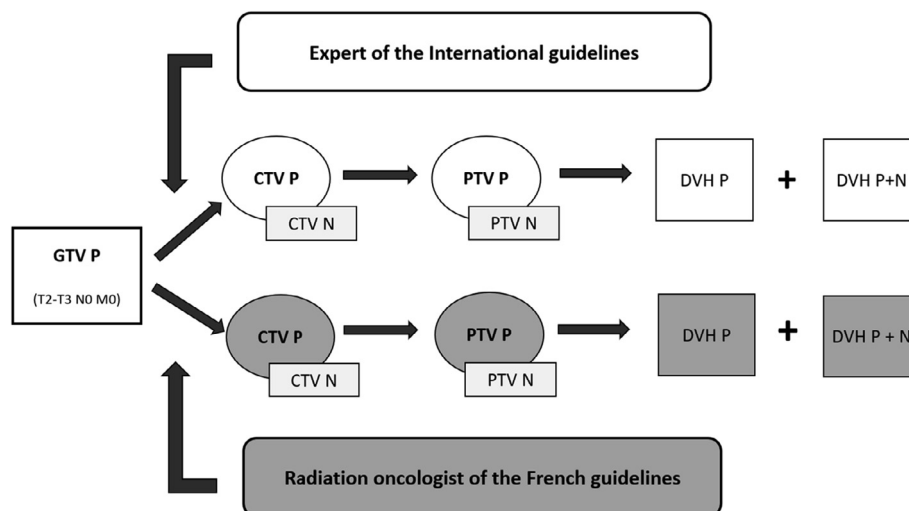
Expert of the International guidelines

GTV P

(T2-T3 N0 M0)

CTV P

CTV N

PTV P

PTV N

DVH P

+

DVH P+N

CTV P

CTV N

PTV P

PTV N

DVH P

+

DVH P + N

Radiation oncologist of the French guidelines